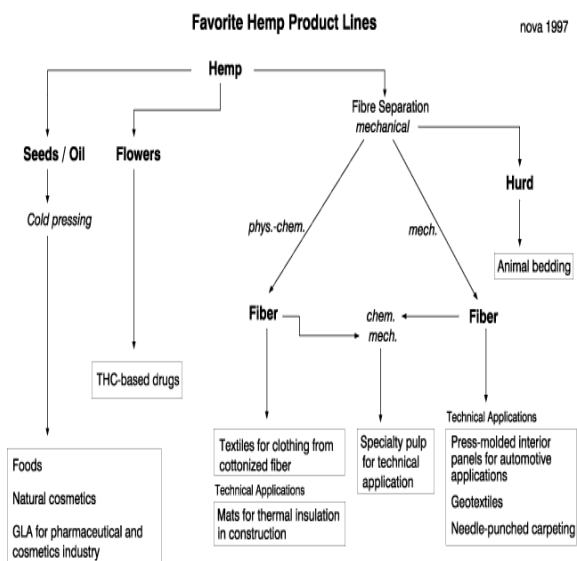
Favorite Hemp Product Lines

nova 1997

Hemp

Seeds / Oil

Cold pressing

Flowers

Fibre Separation
mechanical

Hurd

Animal bedding

phys.-chem.

mech.

Fiber

chem.
mech.

Fiber

THC-based drugs

Technical Applications

Foods

Natural cosmetics

GLA for pharmaceutical and cosmetics industry

Textiles for clothing from cottonized fiber

Technical Applications

Mats for thermal insulation in construction

Specialty pulp for technical application

Press-molded interior panels for automotive applications

Geotextiles

Needle-punched carpeting